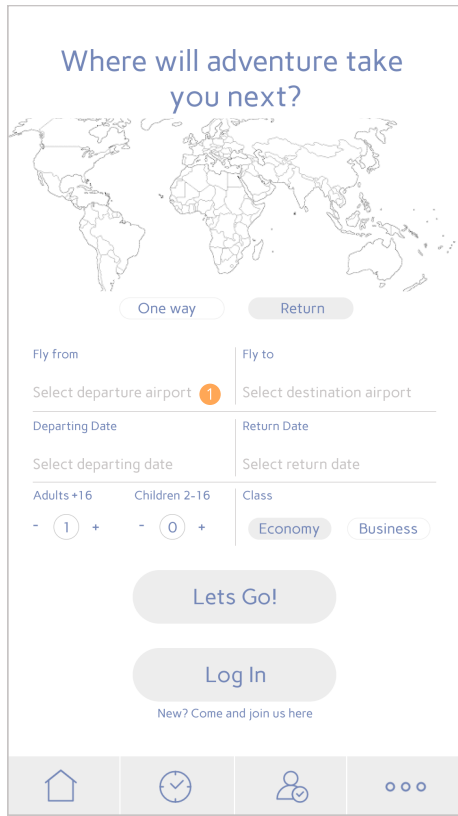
Where will adventure take you next?

One way

Return

Fly from

Select departure airport

1

Fly to

Select destination airport

Departing Date

Select departing date

Return Date

Select return date

Adults +16

- 1 +

Children 2-16

- 0 +

Class

Economy

Business

Lets Go!

Log In

New? Come and join us here